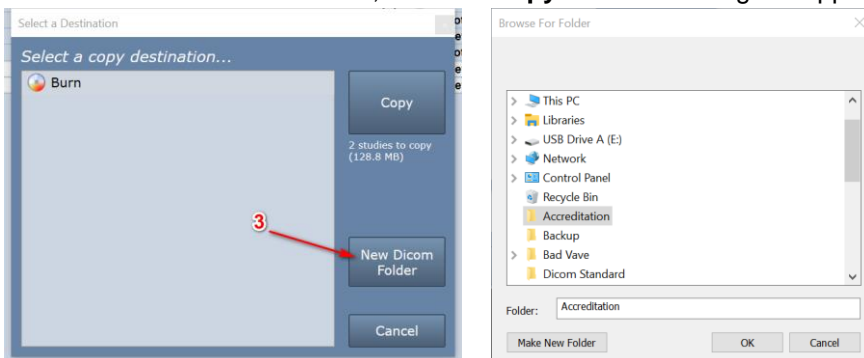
Select a Destination

Select a copy destination...

Burn

Copy

2 studies to copy (128.8 MB)

3

New Dicom Folder

Cancel

Browse For Folder

This PC
Libraries
USB Drive A (E:)
Network
Control Panel
Recycle Bin
Accreditation
Backup
Bad Vave
Dicom Standard

Folder: Accreditation

Make New Folder

OK

Cancel